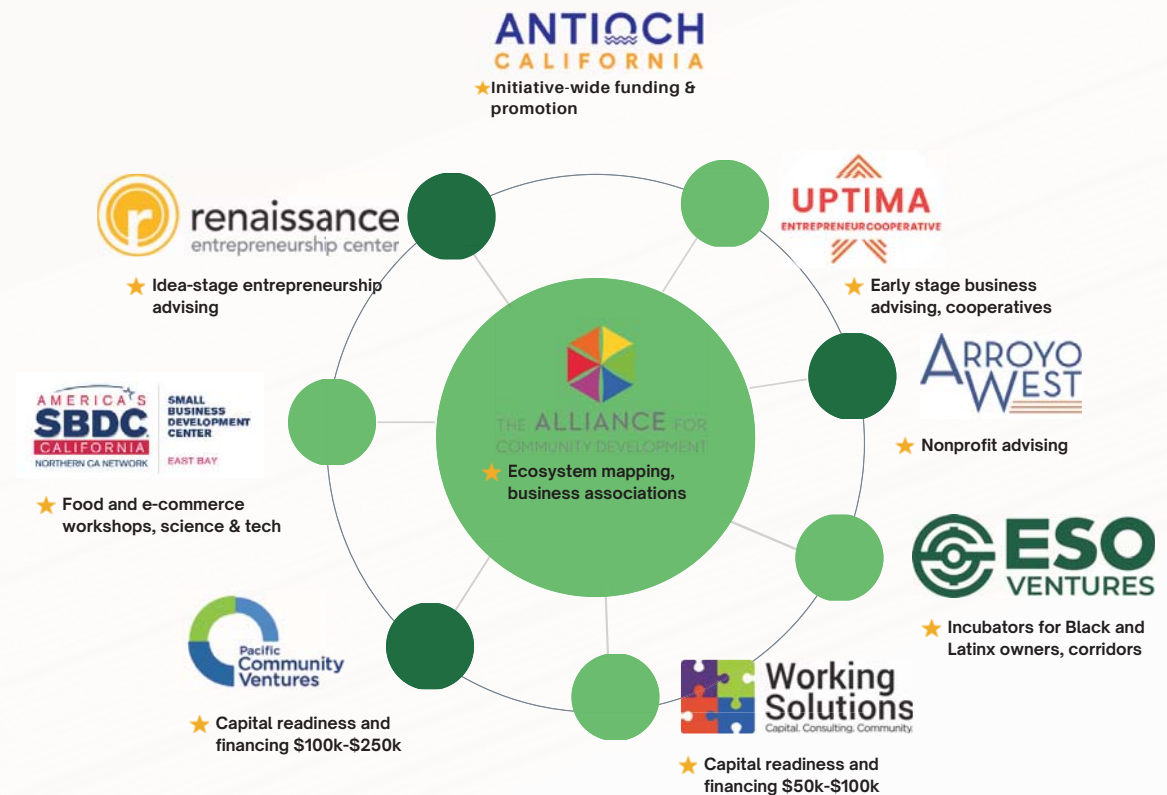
ANTIOCH
CALIFORNIA
★Initiative-wide funding & promotion

renaissance
entrepreneurship center
★ Idea-stage entrepreneurship advising

UPTIMA
ENTREPRENEUR COOPERATIVE
★ Early stage business advising, cooperatives

THE ALLIANCE FOR COMMUNITY DEVELOPMENT
★ Ecosystem mapping, business associations

ARROYO WEST
★ Nonprofit advising

AMERICA'S SBDC CALIFORNIA
NORTHERN CA NETWORK
SMALL BUSINESS DEVELOPMENT CENTER
EAST BAY
★ Food and e-commerce workshops, science & tech

ESO VENTURES
★ Incubators for Black and Latinx owners, corridors

Pacific Community Ventures
★ Capital readiness and financing \$100k-\$250k

Working Solutions
Capital. Consulting. Community.
★ Capital readiness and financing \$50k-\$100k